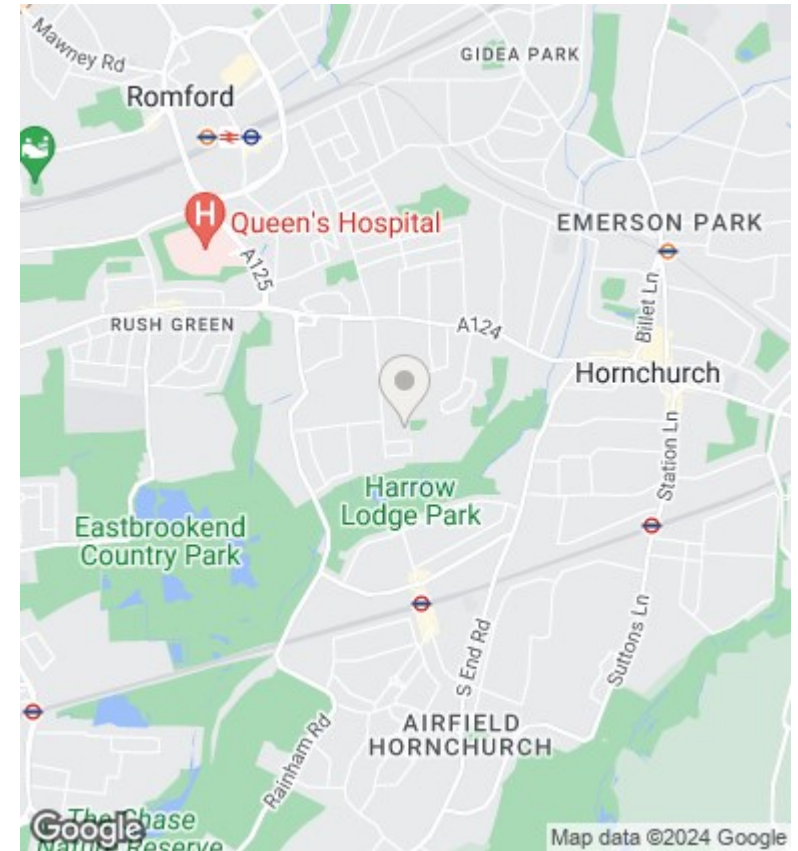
Mawney Rd
GIDEA PARK
Romford
Queen's Hospital
EMERSON PARK
A125
Billet Ln
RUSH GREEN
A124
Hornchurch
Station Ln
Harrow Lodge Park
Eastbrookend Country Park
S End Rd
Suttons Ln
Rainham Rd
AIRFIELD HORNCHURCH
The Chase Nature Reserve
Google
Map data ©2024 Google